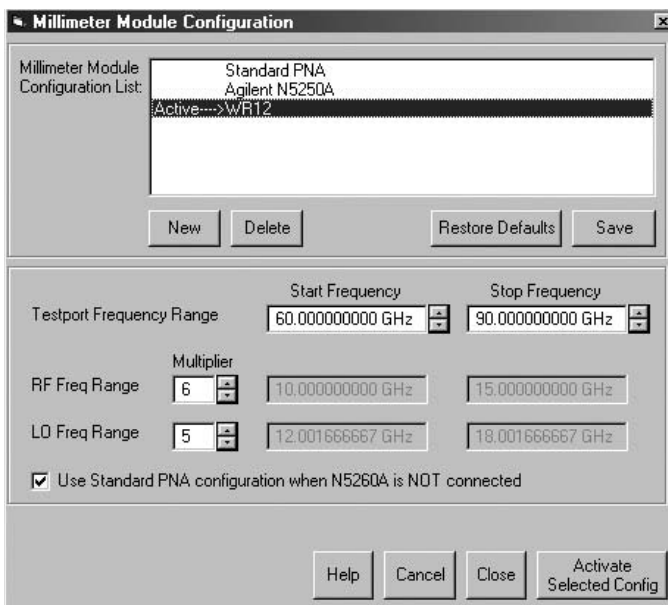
Millimeter Module Configuration

Millimeter Module Configuration List:

Standard PNA
Agilent N5250A
Active---->WR12

New | Delete | Restore Defaults | Save

Start Frequency | Stop Frequency

Testport Frequency Range 60.000000000 GHz 90.000000000 GHz

Multiplier

RF Freq Range 6 10.000000000 GHz 15.000000000 GHz

LO Freq Range 5 12.001666667 GHz 18.001666667 GHz

Use Standard PNA configuration when N5260A is NOT connected

Help | Cancel | Close | Activate Selected Config